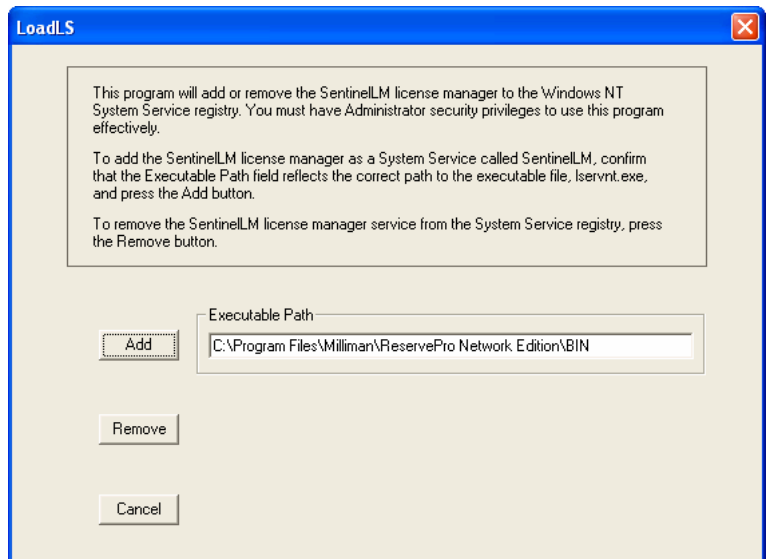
LoadLS

This program will add or remove the SentinelLM license manager to the Windows NT System Service registry. You must have Administrator security privileges to use this program effectively.

To add the SentinelLM license manager as a System Service called SentinelLM, confirm that the Executable Path field reflects the correct path to the executable file, lservnt.exe, and press the Add button.

To remove the SentinelLM license manager service from the System Service registry, press the Remove button.

Add

Executable Path

C:\Program Files\Milliman\ReservePro Network Edition\BIN

Remove

Cancel